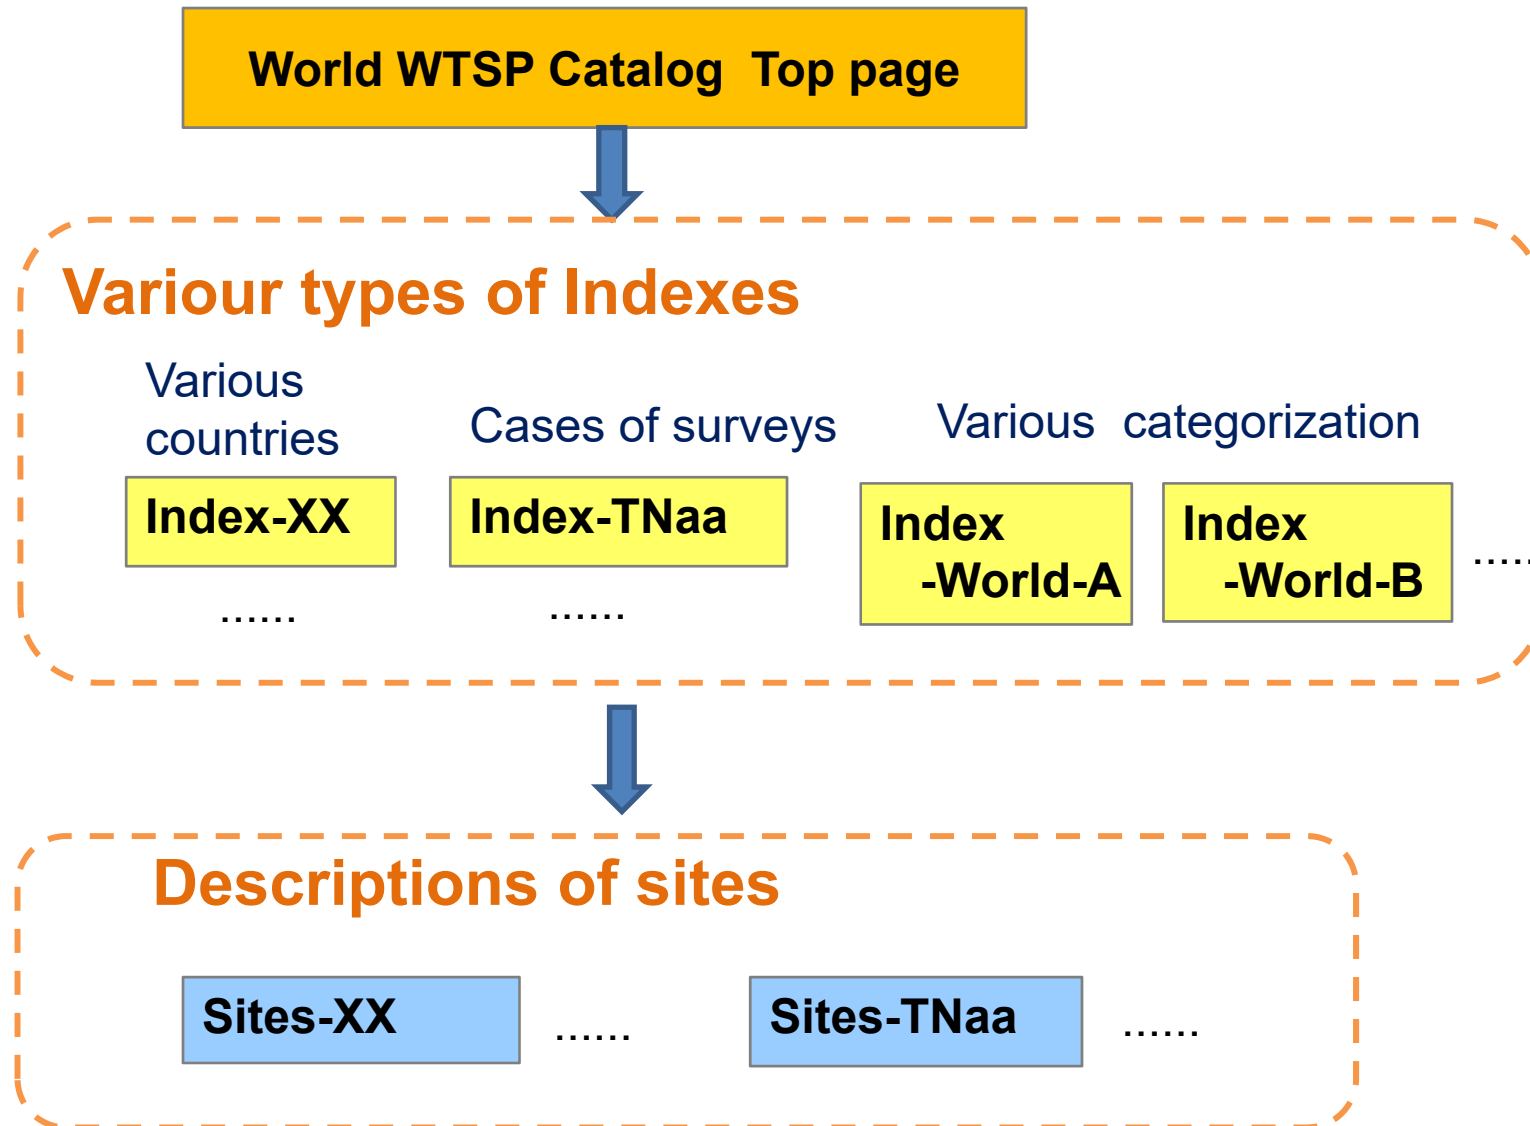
World WTSP Catalog Top page

Variour types of Indexes

Various countries

Cases of surveys

Various categorization

Index-XX

Index-TNaa

Index -World-A

Index -World-B

.....

......

......

Descriptions of sites

Sites-XX

......

Sites-TNaa

......